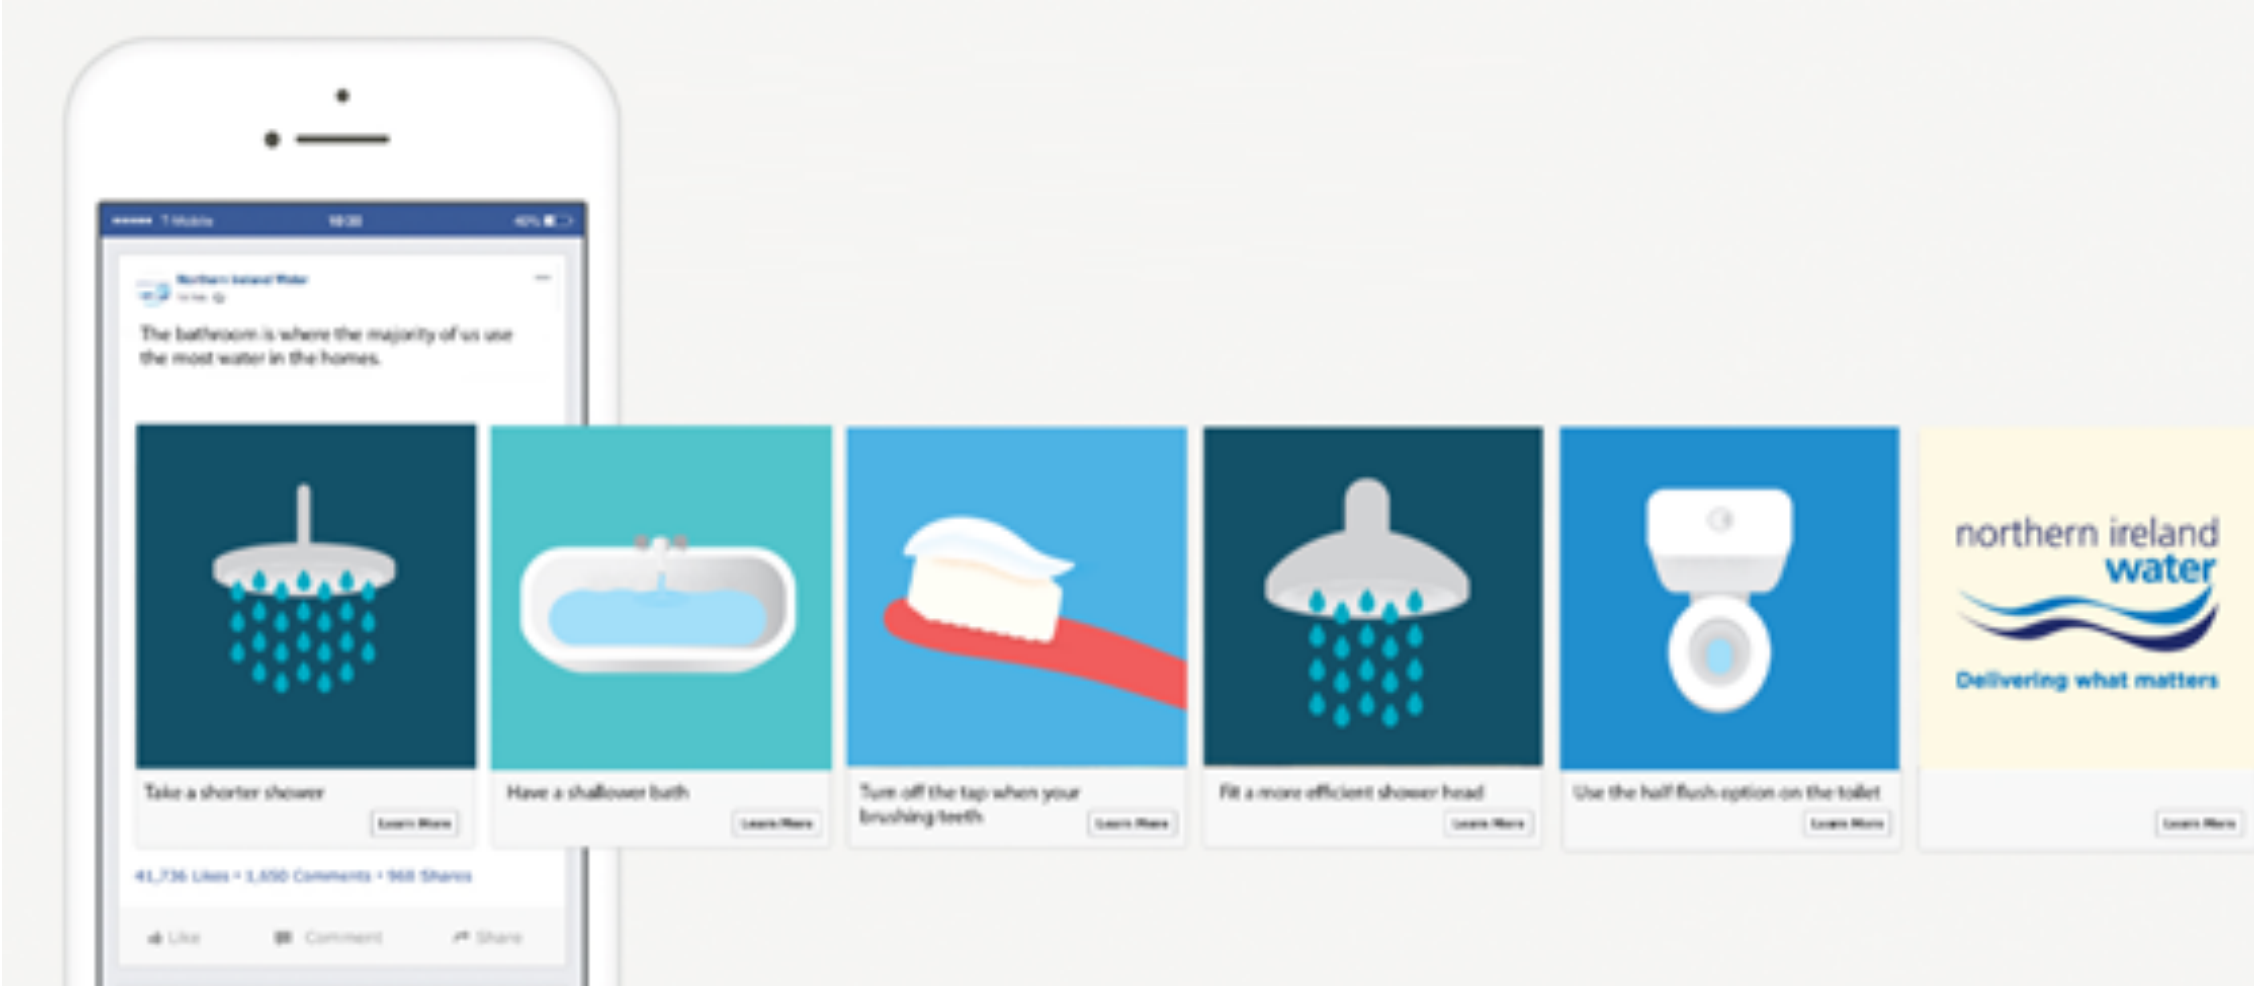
••••• T-Mobile 18:30 40%

Northern Ireland Water

The bathroom is where the majority of us use the most water in the homes.

Take a shorter shower
Learn More

Have a shallower bath
Learn More

Turn off the tap when your brushing teeth
Learn More

Fit a more efficient shower head
Learn More

Use the half flush option on the toilet
Learn More

northern ireland water
Delivering what matters
Learn More

41,736 Likes • 1,650 Comments • 968 Shares

Like Comment Share